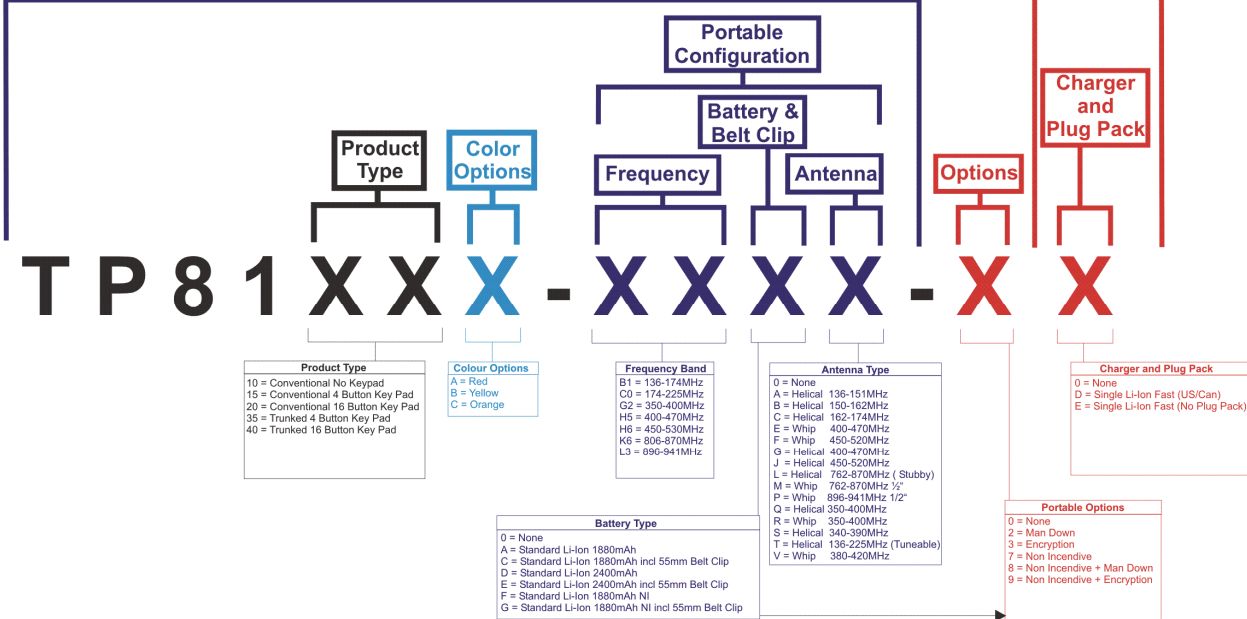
Portable Configuration

Charger and Plug Pack

Battery & Belt Clip

Product Type

Color Options

Frequency

Antenna

Options

T P 8 1 X X X - X X X X - X X

| Product Type |
|---|
| 10 = Conventional No Keypad |
| 15 = Conventional 4 Button Key Pad |
| 20 = Conventional 16 Button Key Pad |
| 35 = Trunked 4 Button Key Pad |
| 40 = Trunked 16 Button Key Pad |

| Colour Options |
|---|
| A = Red |
| B = Yellow |
| C = Orange |

| Frequency Band |
|---|
| B1 = 136-174MHz |
| C0 = 174-225MHz |
| G2 = 350-400MHz |
| H5 = 400-470MHz |
| H6 = 450-530MHz |
| K6 = 806-870MHz |
| L3 = 896-941MHz |

| Antenna Type |
|---|
| 0 = None |
| A = Helical 136-151MHz |
| B = Helical 150-162MHz |
| C = Helical 162-174MHz |
| E = Whip 400-470MHz |
| F = Whip 450-520MHz |
| G = Helical 400-470MHz |
| J = Helical 450-520MHz |
| L = Helical 762-870MHz ( Stubby) |
| M = Whip 762-870MHz ½" |
| P = Whip 896-941MHz 1/2" |
| Q = Helical 350-400MHz |
| R = Whip 350-400MHz |
| S = Helical 340-390MHz |
| T = Helical 136-225MHz (Tuneable) |
| V = Whip 380-420MHz |

| Charger and Plug Pack |
|---|
| 0 = None |
| D = Single Li-Ion Fast (US/Can) |
| E = Single Li-Ion Fast (No Plug Pack) |

| Battery Type |
|---|
| 0 = None |
| A = Standard Li-Ion 1880mAh |
| C = Standard Li-Ion 1880mAh incl 55mm Belt Clip |
| D = Standard Li-Ion 2400mAh |
| E = Standard Li-Ion 2400mAh incl 55mm Belt Clip |
| F = Standard Li-Ion 1880mAh NI |
| G = Standard Li-Ion 1880mAh NI incl 55mm Belt Clip |

| Portable Options |
|---|
| 0 = None |
| 2 = Man Down |
| 3 = Encryption |
| 7 = Non Incendive |
| 8 = Non Incendive + Man Down |
| 9 = Non Incendive + Encryption |